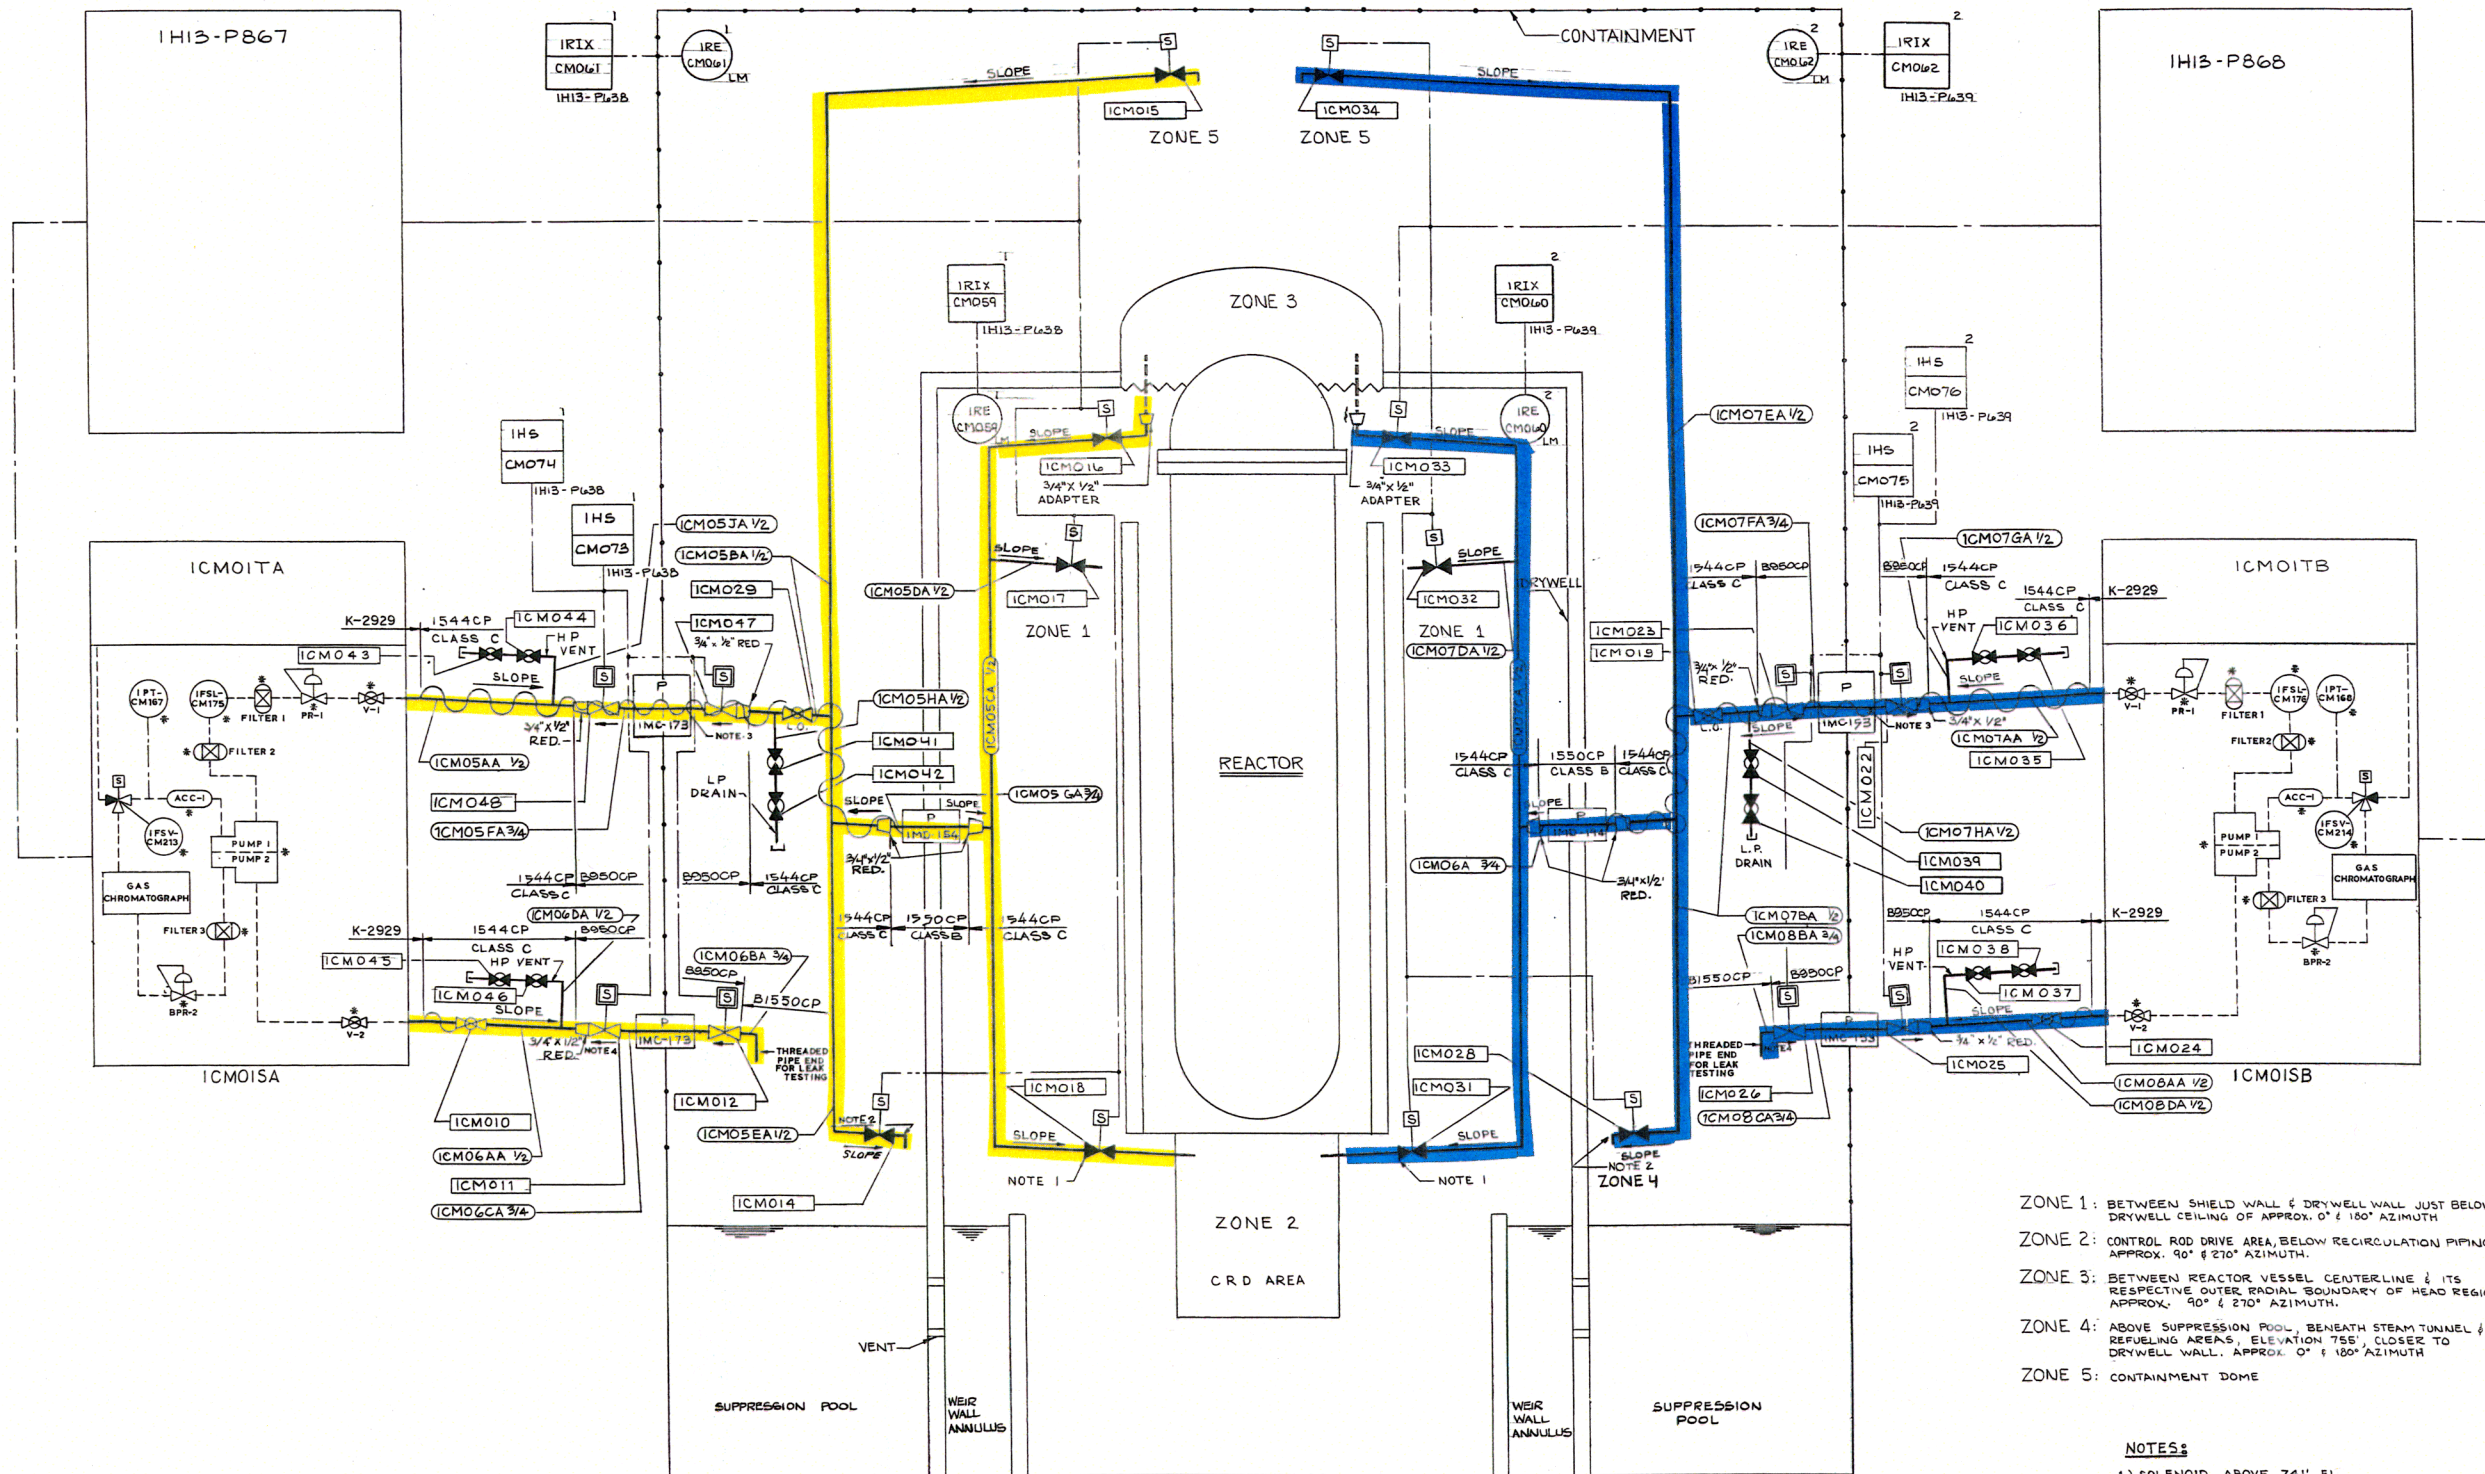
1H13-P867

1RIX
CM061
1H13-P638

1RE
CM061
LM

CONTAINMENT

1RE
CM062
LM

1RIX
CM062
1H13-P639

1H13-P868

SLOPE
S
1CM015
ZONE 5

S
1CM034
SLOPE
ZONE 5

ZONE 3

1RIX
CM059
1H13-P638

1RIX
CM060
1H13-P639

1HS
CM076
1H13-P639

1RE
CM058

S
SLOPE
1CM016
3/4"X 1/2" ADAPTER

S
1CM033
SLOPE
3/4"x 1/2" ADAPTER

1RE
CM060
LM

1CM07EA 1/2

1HS
CM075
1H13-P639

1HS
CM074
1H13-P638

1HS
CM073
1H13-P638

1CM05JA 1/2
1CM05BA 1/2
1CM029
1CM047
3/4" x 1/2" RED

1CM05DA 1/2
SLOPE
S
1CM017
ZONE 1

S
SLOPE
1CM032
DRYWELL
ZONE 1
1CM07DA 1/2

1CM07FA 3/4
1544CP CLASS C
B850CP

1CM07GA 1/2
B850CP
1544CP CLASS C
1544CP CLASS C
K-2929

1CM01TA

K-2929
1544CP CLASS C
1CM044
HP VENT
1CM043
SLOPE

1CM023
1CM019
3/4"x 1/2" RED.

HP VENT
1CM036
SLOPE

1CM01TB

1PT-CM167
1FSL-CM175
FILTER 1
PR-1
V-1
FILTER 2
S
ACC-1
1FSV-CM213
PUMP 1
PUMP 2
GAS CHROMATOGRAPH
FILTER 3
BPR-2

3/4"X 1/2" RED.
1CM05AA 1/2
1CM048
1CM05FA 3/4

S
P
1MC-173
NOTE 3
L.O.
LP DRAIN

1CM05HA 1/2
1CM041
1CM042
1CM05CA 1/2
1CM05GA 3/4
SLOPE
SLOPE
P
1MC-154
3/4"x1/2" RED.

REACTOR

1544CP CLASS C
1550CP CLASS B
1544CP CLASS C
SLOPE
P
1MC-154
1CM07CA 1/2
1CM06A 3/4
3/4"x1/2" RED.

S
P
1MC-153
L.O.
SLOPE
NOTE 3
3/4"x 1/2"
1CM07AA 1/2
1CM035
1CM022
L.P. DRAIN
1CM07HA 1/2
1CM039
1CM040

V-1
PR-1
FILTER 1
1FSL-CM176
1PT-CM168
FILTER 2
ACC-1
S
1FSV-CM214
PUMP 1
PUMP 2
GAS CHROMATOGRAPH
FILTER 3
BPR-2

1544CP B850CP CLASS C
B850CP
1544CP CLASS C
1CM06DA 1/2
K-2929
1544CP CLASS C
B850CP
1CM045
HP VENT
1CM046
SLOPE
S
V-2
3/4"x 1/2" RED.
NOTE 4
P
1MC-173
1CM06BA 3/4
B850CP
S
B1550CP
THREADED PIPE END FOR LEAK TESTING

1544CP CLASS C
1550CP CLASS B
1544CP CLASS C

1CM07BA 1/2
1CM08BA 3/4
B1550CP
S
B850CP
THREADED PIPE END FOR LEAK TESTING
NOTE 4
P
1MC-153
3/4"x 1/2" RED.
1CM025
1CM026
1CM08CA 3/4

B850CP
1544CP CLASS C
K-2929
HP VENT
1CM038
S
1CM037
SLOPE
V-2
1CM024
1CM08AA 1/2
1CM08DA 1/2
1CM01SB

1CM01SA
1CM010
1CM06AA 1/2
1CM011
1CM06CA 3/4
1CM012
1CM05EA 1/2
NOTE 2
S
SLOPE
1CM014

1CM018
S
SLOPE
NOTE 1

1CM028
1CM031
S
SLOPE
NOTE 1

S
SLOPE
NOTE 2
ZONE 4

ZONE 2
CRD AREA

VENT
SUPPRESSION POOL
WEIR WALL ANNULUS
WEIR WALL ANNULUS
SUPPRESSION POOL

ZONE 1: BETWEEN SHIELD WALL & DRYWELL WALL JUST BELOW DRYWELL CEILING OF APPROX. 0° & 180° AZIMUTH
ZONE 2: CONTROL ROD DRIVE AREA, BELOW RECIRCULATION PIPING APPROX. 90° & 270° AZIMUTH.
ZONE 3: BETWEEN REACTOR VESSEL CENTERLINE & ITS RESPECTIVE OUTER RADIAL BOUNDARY OF HEAD REGI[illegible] APPROX. 90° & 270° AZIMUTH.
ZONE 4: ABOVE SUPPRESSION POOL, BENEATH STEAM TUNNEL & REFUELING AREAS, ELEVATION 755', CLOSER TO DRYWELL WALL. APPROX. 0° & 180° AZIMUTH
ZONE 5: CONTAINMENT DOME

NOTES:
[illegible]